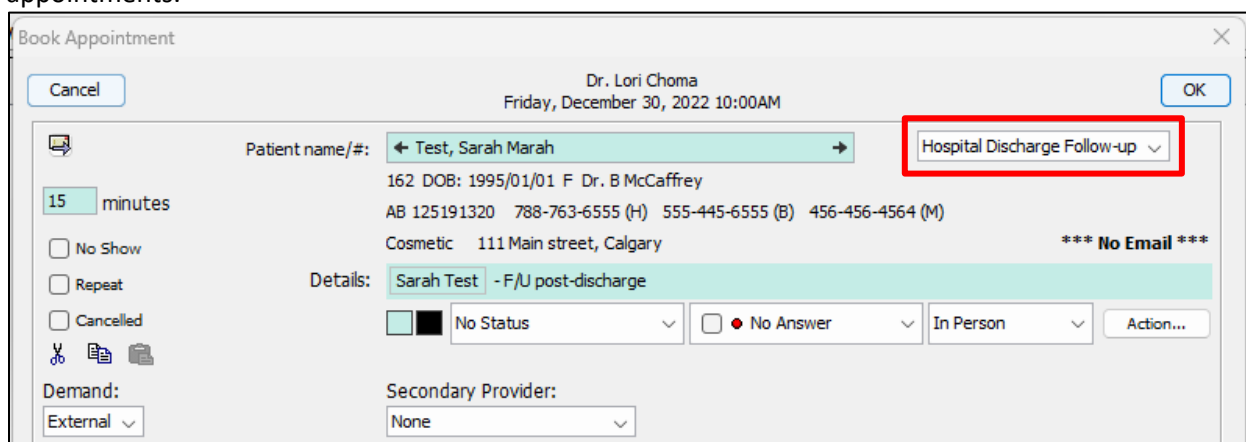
appointments.

Book Appointment

Cancel

Dr. Lori Choma
Friday, December 30, 2022 10:00AM

OK

Patient name/#: Test, Sarah Marah

Hospital Discharge Follow-up

15 minutes

162 DOB: 1995/01/01 F Dr. B McCaffrey

AB 125191320 788-763-6555 (H) 555-445-6555 (B) 456-456-4564 (M)

Cosmetic 111 Main street, Calgary

*** No Email ***

No Show

Repeat

Cancelled

Details: Sarah Test - F/U post-discharge

No Status

No Answer

In Person

Action...

Demand:

External

Secondary Provider:

None